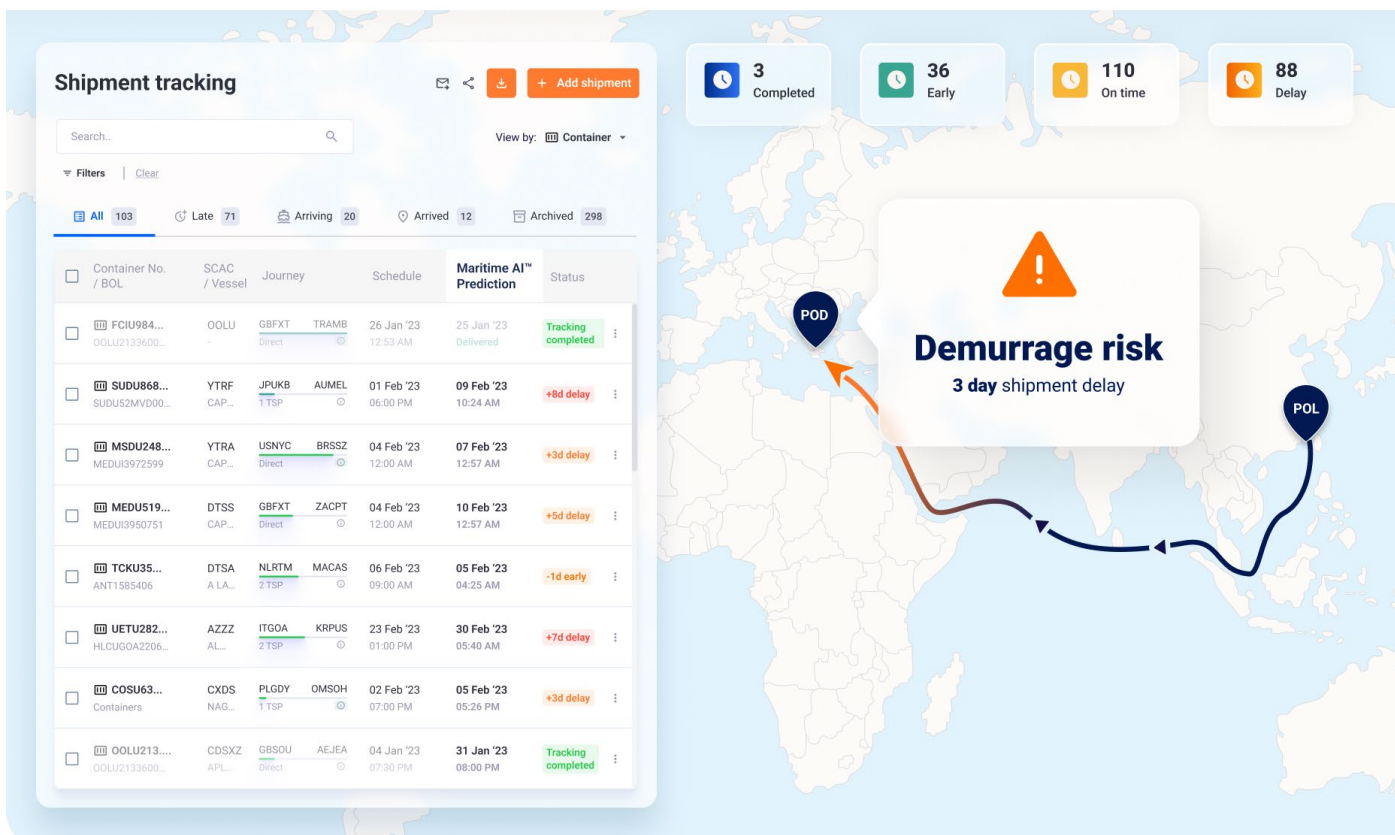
Shipment tracking

+ Add shipment

Search..

View by: Container

Filters | Clear

All 103 Late 71 Arriving 20 Arrived 12 Archived 298

| Container No. / BOL | SCAC / Vessel | Journey | Schedule | Maritime AI™ Prediction | Status |
|---|---|---|---|---|---|
| FCIU984... OOLU2133600... | OOLU - | GBFXT TRAMB Direct | 26 Jan '23 12:53 AM | 25 Jan '23 Delivered | Tracking completed |
| SUDU868... SUDU52MVD00... | YTRF CAP... | JPUKB AUMEL 1 TSP | 01 Feb '23 06:00 PM | 09 Feb '23 10:24 AM | +8d delay |
| MSDU248... MEDUI3972599 | YTRA CAP... | USNYC BRSSZ Direct | 04 Feb '23 12:00 AM | 07 Feb '23 12:57 AM | +3d delay |
| MEDU519... MEDUI3950751 | DTSS CAP... | GBFXT ZACPT Direct | 04 Feb '23 12:00 AM | 10 Feb '23 12:57 AM | +5d delay |
| TCKU35... ANT1585406 | DTSA A LA... | NLRTM MACAS 2 TSP | 06 Feb '23 09:00 AM | 05 Feb '23 04:25 AM | -1d early |
| UETU282... HLCUGOA2206... | AZZZ AL... | ITGOA KRPUS 2 TSP | 23 Feb '23 01:00 PM | 30 Feb '23 05:40 AM | +7d delay |
| COSU63... Containers | CXDS NAG... | PLGDY OMSOH 1 TSP | 02 Feb '23 07:00 PM | 05 Feb '23 05:26 PM | +3d delay |
| OOLU213.... OOLU2133600... | CDSXZ APL... | GBSOU AEJEA Direct | 04 Jan '23 07:30 PM | 31 Jan '23 08:00 PM | Tracking completed |

3 Completed

36 Early

110 On time

88 Delay

POD

Demurrage risk
3 day shipment delay

POL